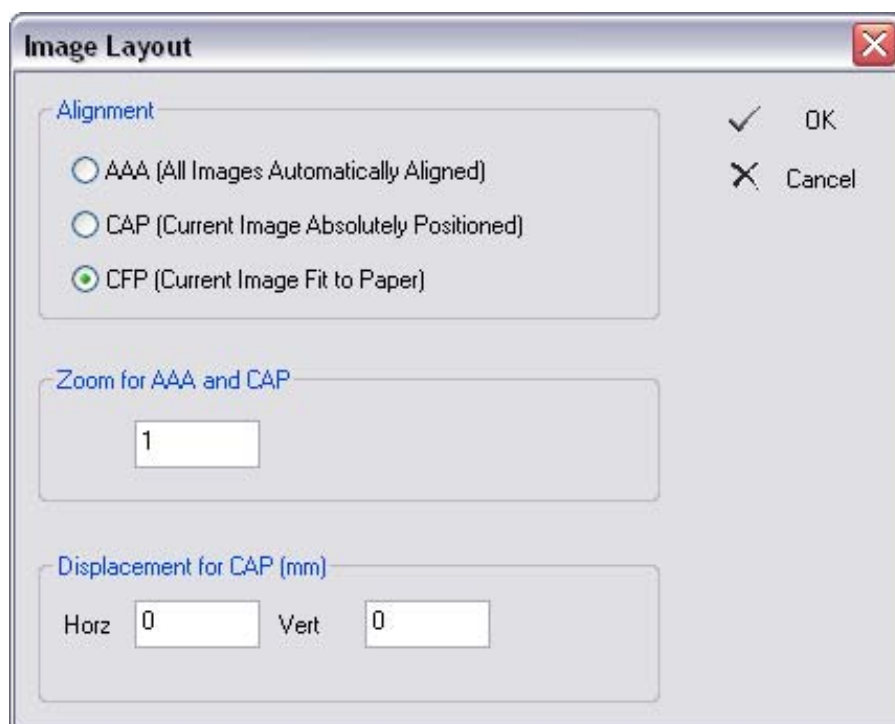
Image Layout

Alignment

AAA (All Images Automatically Aligned)

CAP (Current Image Absolutely Positioned)

CFP (Current Image Fit to Paper)

OK

Cancel

Zoom for AAA and CAP

1

Displacement for CAP (mm)

Horz 0 Vert 0